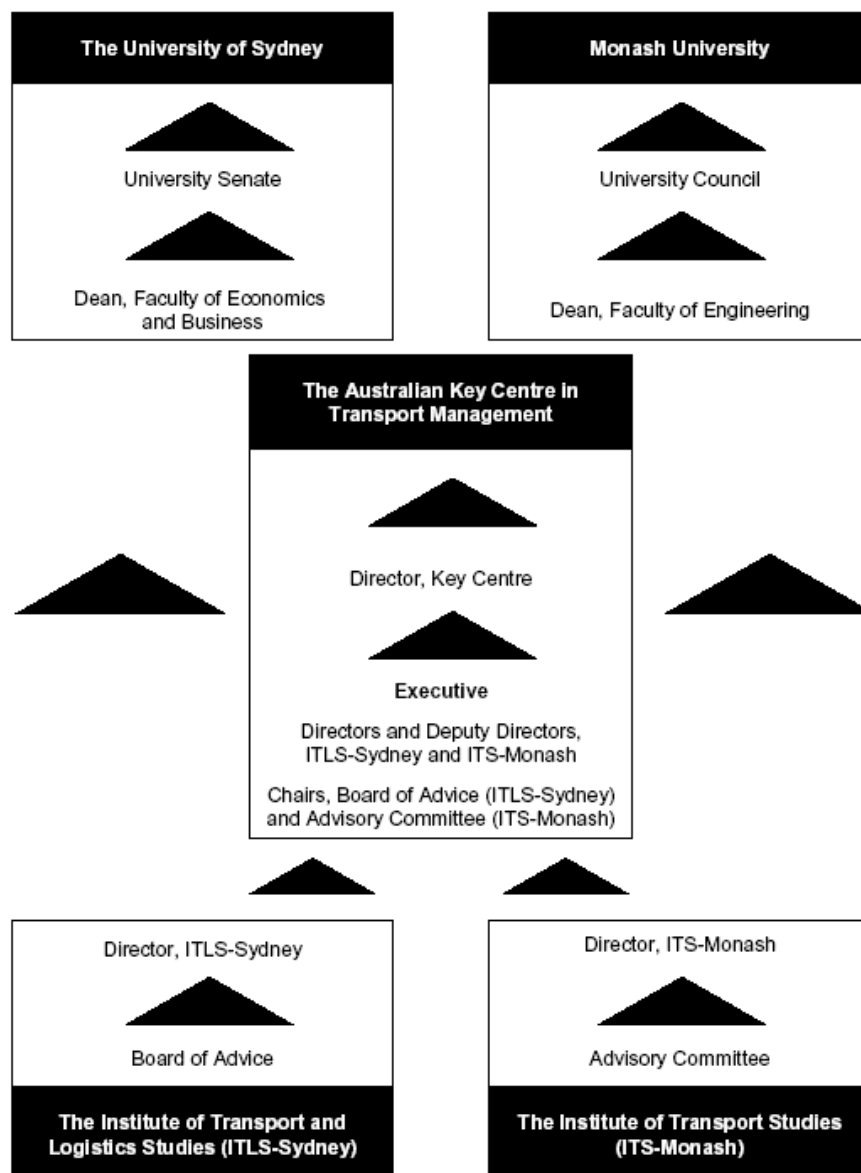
The University of Sydney

University Senate

Dean, Faculty of Economics and Business

Monash University

University Council

Dean, Faculty of Engineering

The Australian Key Centre in Transport Management

Director, Key Centre

Executive

Directors and Deputy Directors, ITLS-Sydney and ITS-Monash

Chairs, Board of Advice (ITLS-Sydney) and Advisory Committee (ITS-Monash)

Director, ITLS-Sydney

Board of Advice

The Institute of Transport and Logistics Studies (ITLS-Sydney)

Director, ITS-Monash

Advisory Committee

The Institute of Transport Studies (ITS-Monash)